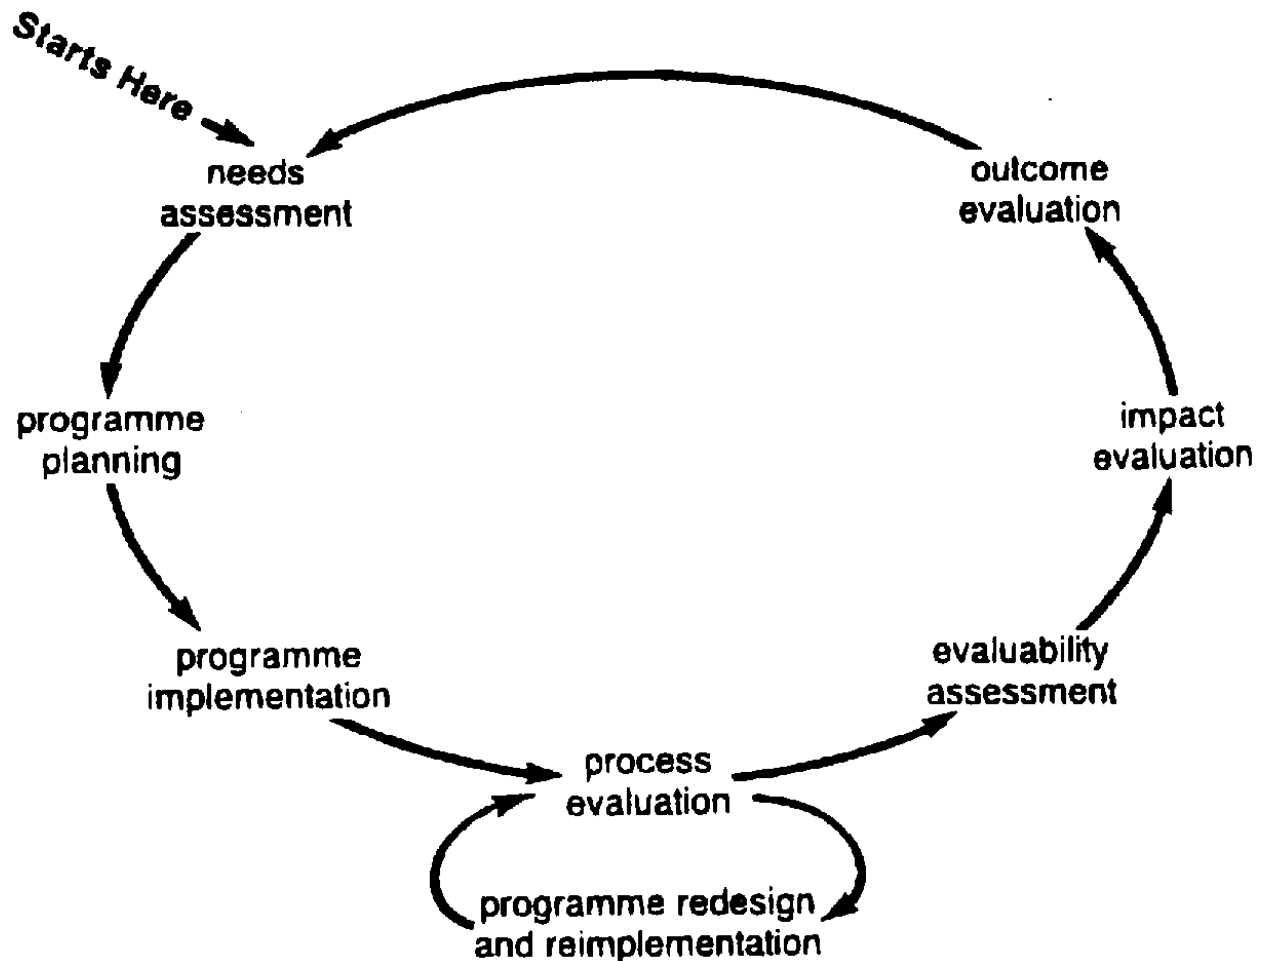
Starts Here

needs assessment

outcome evaluation

programme planning

impact evaluation

programme implementation

evaluability assessment

process evaluation

programme redesign and reimplementation